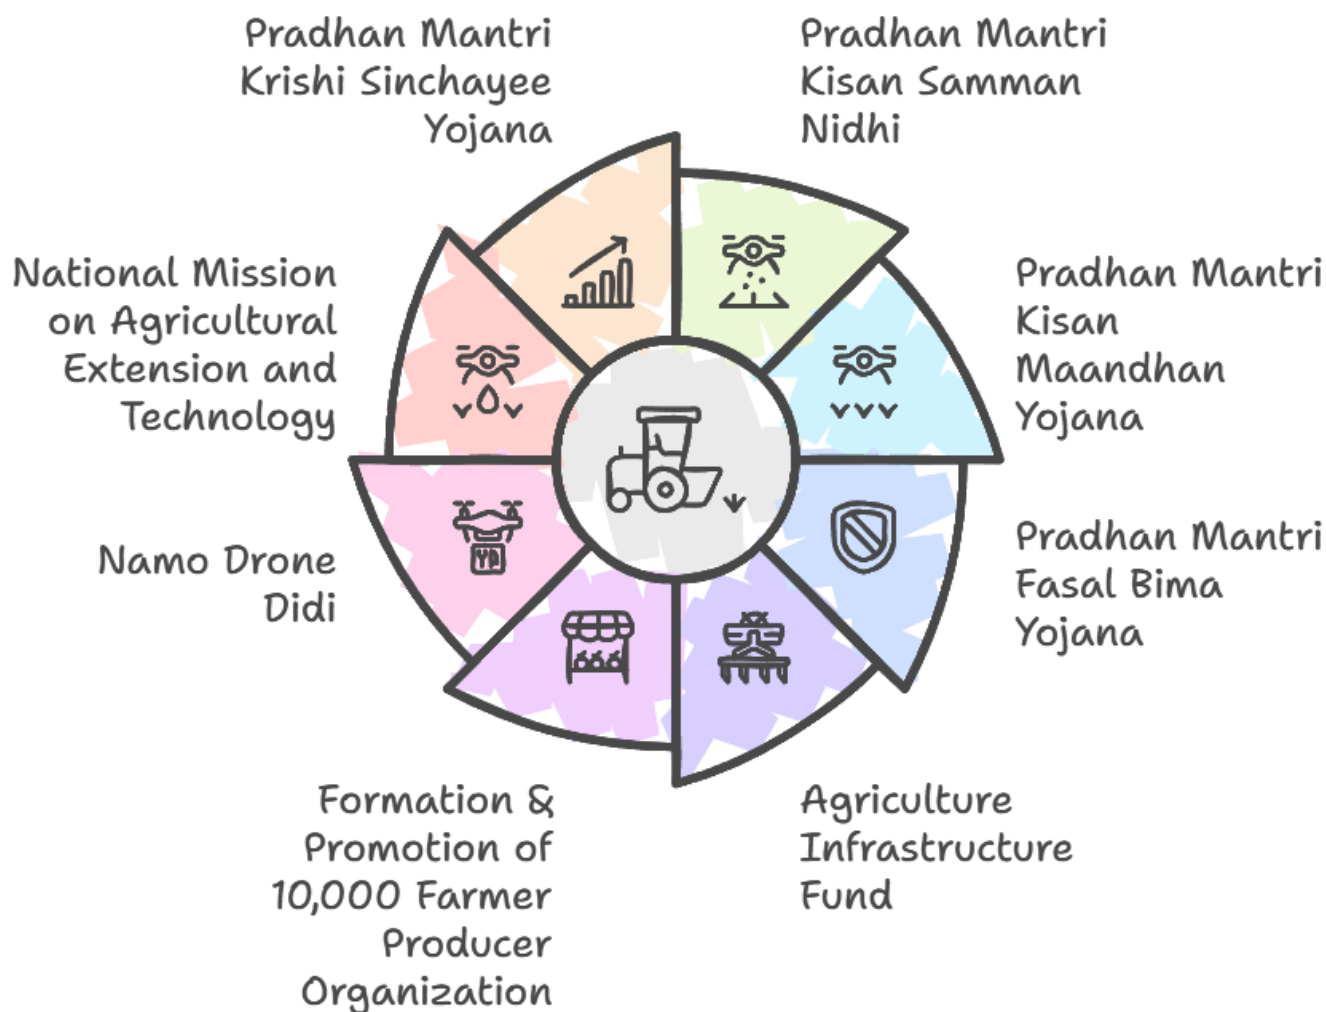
Pradhan Mantri Krishi Sinchayee Yojana

Pradhan Mantri Kisan Samman Nidhi

National Mission on Agricultural Extension and Technology

Pradhan Mantri Kisan Maandhan Yojana

Namo Drone Didi

Pradhan Mantri Fasal Bima Yojana

Formation & Promotion of 10,000 Farmer Producer Organization

Agriculture Infrastructure Fund